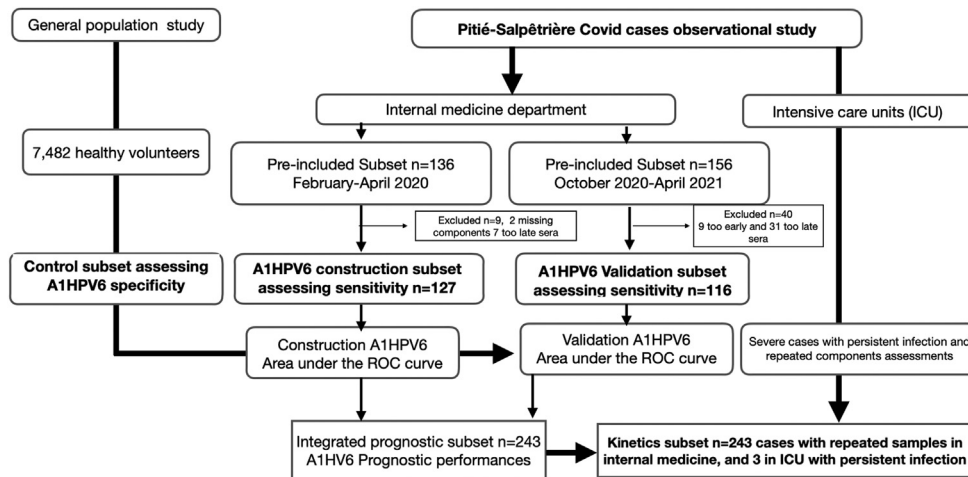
General population study

Pitié-Salpêtrière Covid cases observational study

Internal medicine department

Intensive care units (ICU)

7,482 healthy volunteers

Pre-included Subset n=136
February-April 2020

Pre-included Subset n=156
October 2020-April 2021

Excluded n=9, 2 missing components 7 too late sera

Excluded n=40
9 too early and 31 too late sera

Control subset assessing A1HPV6 specificity

A1HPV6 construction subset assessing sensitivity n=127

A1HPV6 Validation subset assessing sensitivity n=116

Construction A1HPV6
Area under the ROC curve

Validation A1HPV6
Area under the ROC curve

Severe cases with persistent infection and repeated components assessments

Integrated prognostic subset n=243
A1HV6 Prognostic performances

Kinetics subset n=243 cases with repeated samples in internal medicine, and 3 in ICU with persistent infection